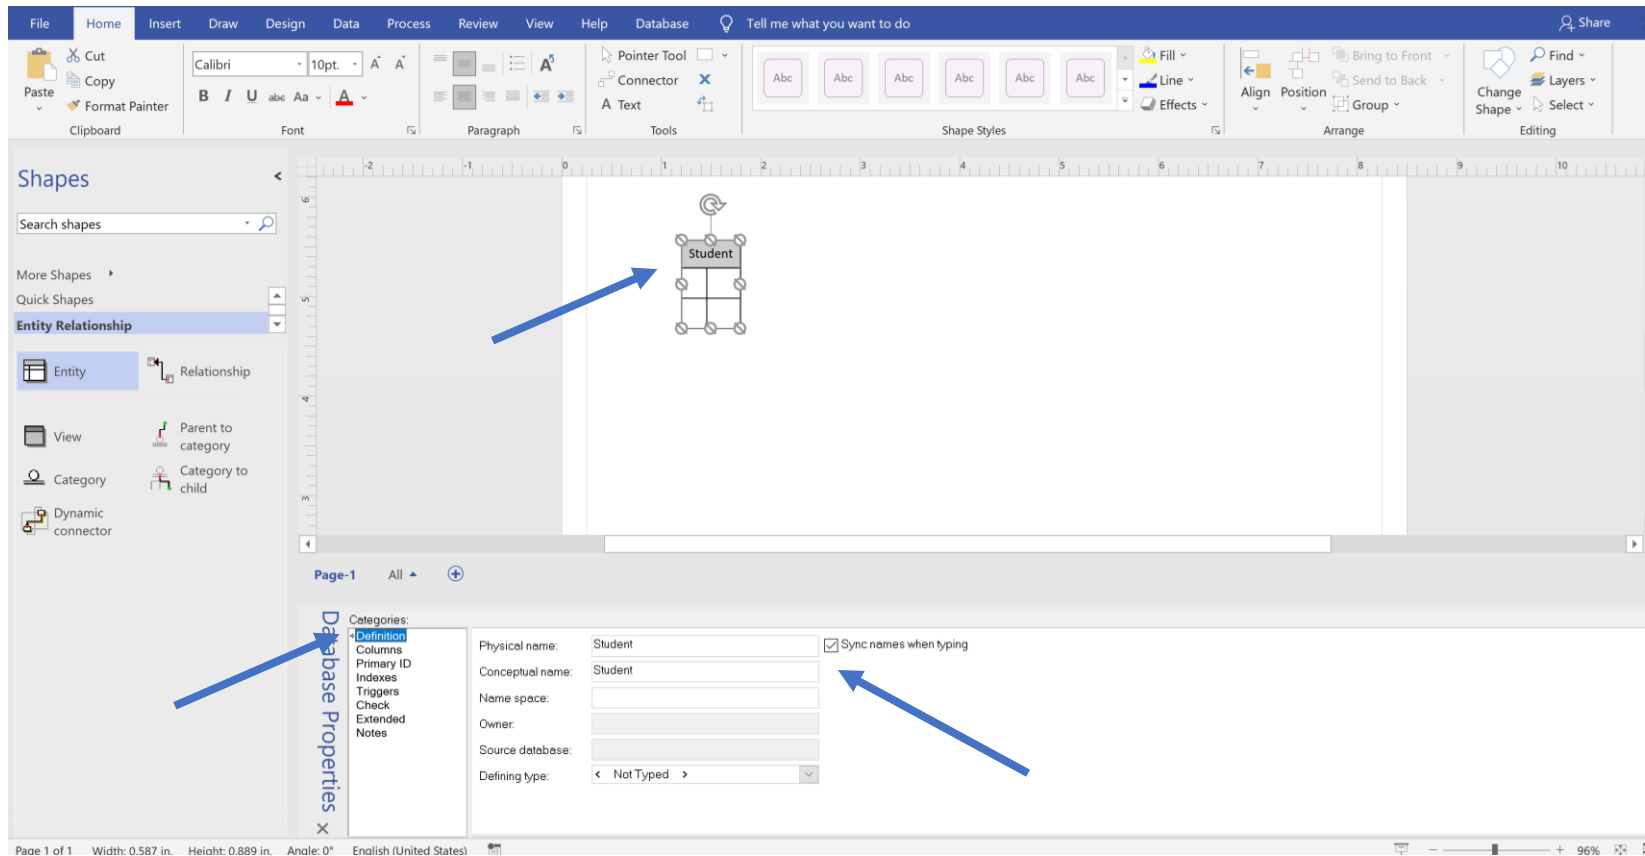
File Home Insert Draw Design Data Process Review View Help Database Tell me what you want to do Share

Paste Cut Copy Format Painter Clipboard

Calibri 10pt. A A B I U abc Aa A Font

Paragraph

Pointer Tool Connector Text Tools

Abc Abc Abc Abc Abc Abc Shape Styles

Fill Line Effects

Align Position Bring to Front Send to Back Group Arrange

Change Shape Find Layers Select Editing

Shapes

Search shapes

More Shapes
Quick Shapes
Entity Relationship

Entity
Relationship
View
Parent to category
Category
Category to child
Dynamic connector

Student

Page-1 All

Database Properties

Categories:
Definition
Columns
Primary ID
Indexes
Triggers
Check
Extended
Notes

| | |
|---|---|
| Physical name: | Student |
| Conceptual name: | Student |
| Name space: | |
| Owner: | |
| Source database: | |
| Defining type: | < Not Typed > |

Sync names when typing

Page 1 of 1 Width: 0.587 in. Height: 0.889 in. Angle: 0° English (United States) 96%